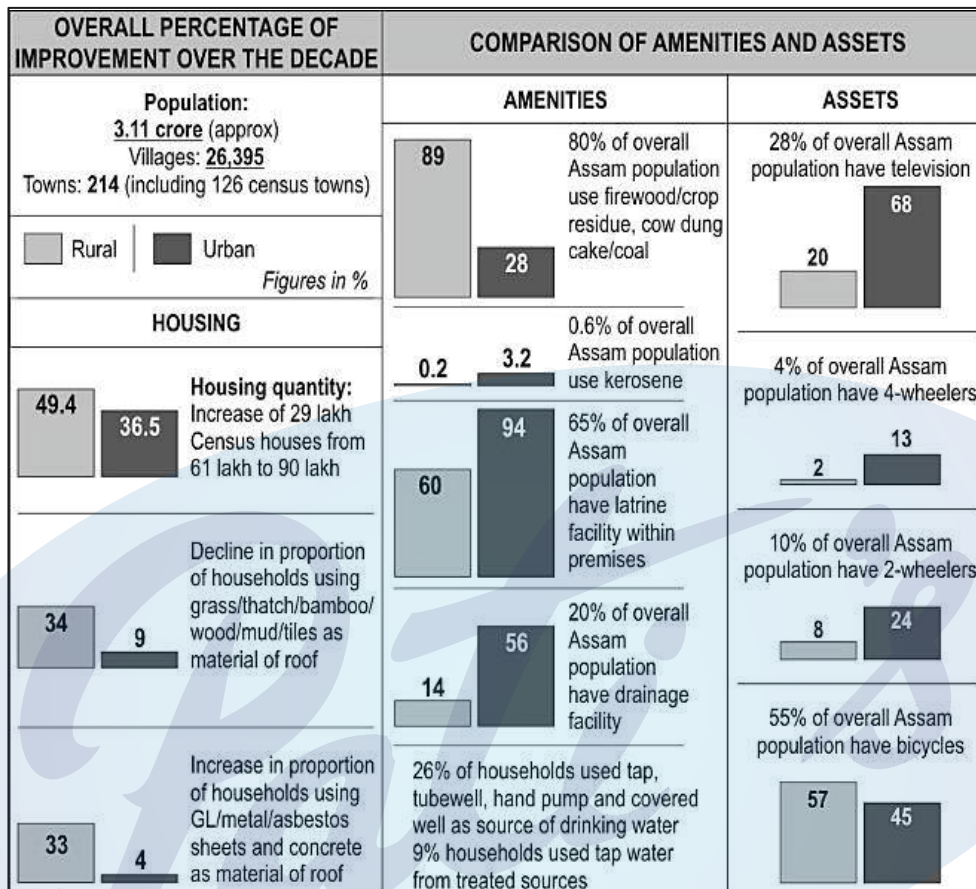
OVERALL PERCENTAGE OF IMPROVEMENT OVER THE DECADE

Population:
3.11 crore (approx)
Villages: 26,395
Towns: 214 (including 126 census towns)

Rural | Urban
Figures in %

HOUSING

49.4 36.5
Housing quantity: Increase of 29 lakh Census houses from 61 lakh to 90 lakh

34 9
Decline in proportion of households using grass/thatch/bamboo/wood/mud/tiles as material of roof

33 4
Increase in proportion of households using GL/metal/asbestos sheets and concrete as material of roof

COMPARISON OF AMENITIES AND ASSETS

AMENITIES

89 28
80% of overall Assam population use firewood/crop residue, cow dung cake/coal

0.2 3.2
0.6% of overall Assam population use kerosene

60 94
65% of overall Assam population have latrine facility within premises

14 56
20% of overall Assam population have drainage facility

26% of households used tap, tubewell, hand pump and covered well as source of drinking water 9% households used tap water from treated sources

ASSETS

28% of overall Assam population have television
20 68

4% of overall Assam population have 4-wheelers
2 13

10% of overall Assam population have 2-wheelers
8 24

55% of overall Assam population have bicycles
57 45